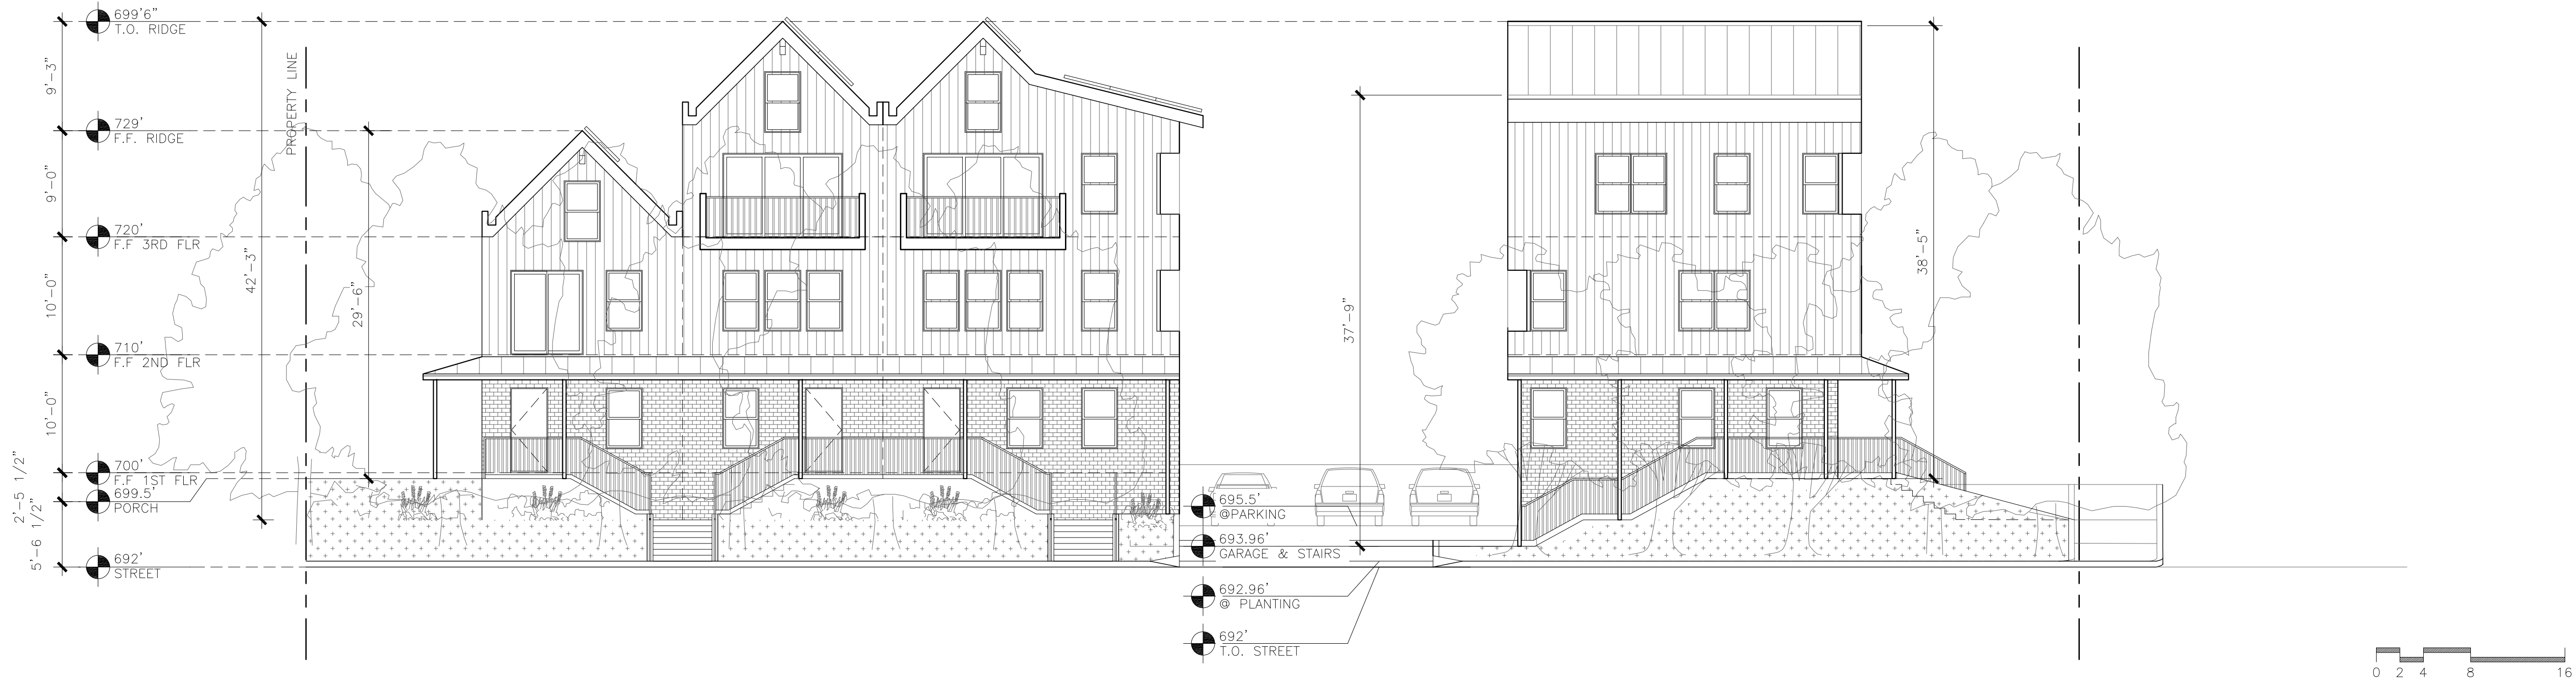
699'6"
T.O. RIDGE

9'-3"

729'
F.F. RIDGE

9'-0"

720'
F.F 3RD FLR

10'-0"

710'
F.F 2ND FLR

10'-0"

700'
F.F 1ST FLR

699.5'
PORCH

2'-5 1/2"

5'-6 1/2"

692'
STREET

42'-3"

PROPERTY LINE

29'-6"

37'-9"

38'-5"

695.5'
@PARKING

693.96'
GARAGE & STAIRS

692.96'
@ PLANTING

692'
T.O. STREET

0 2 4 8 16